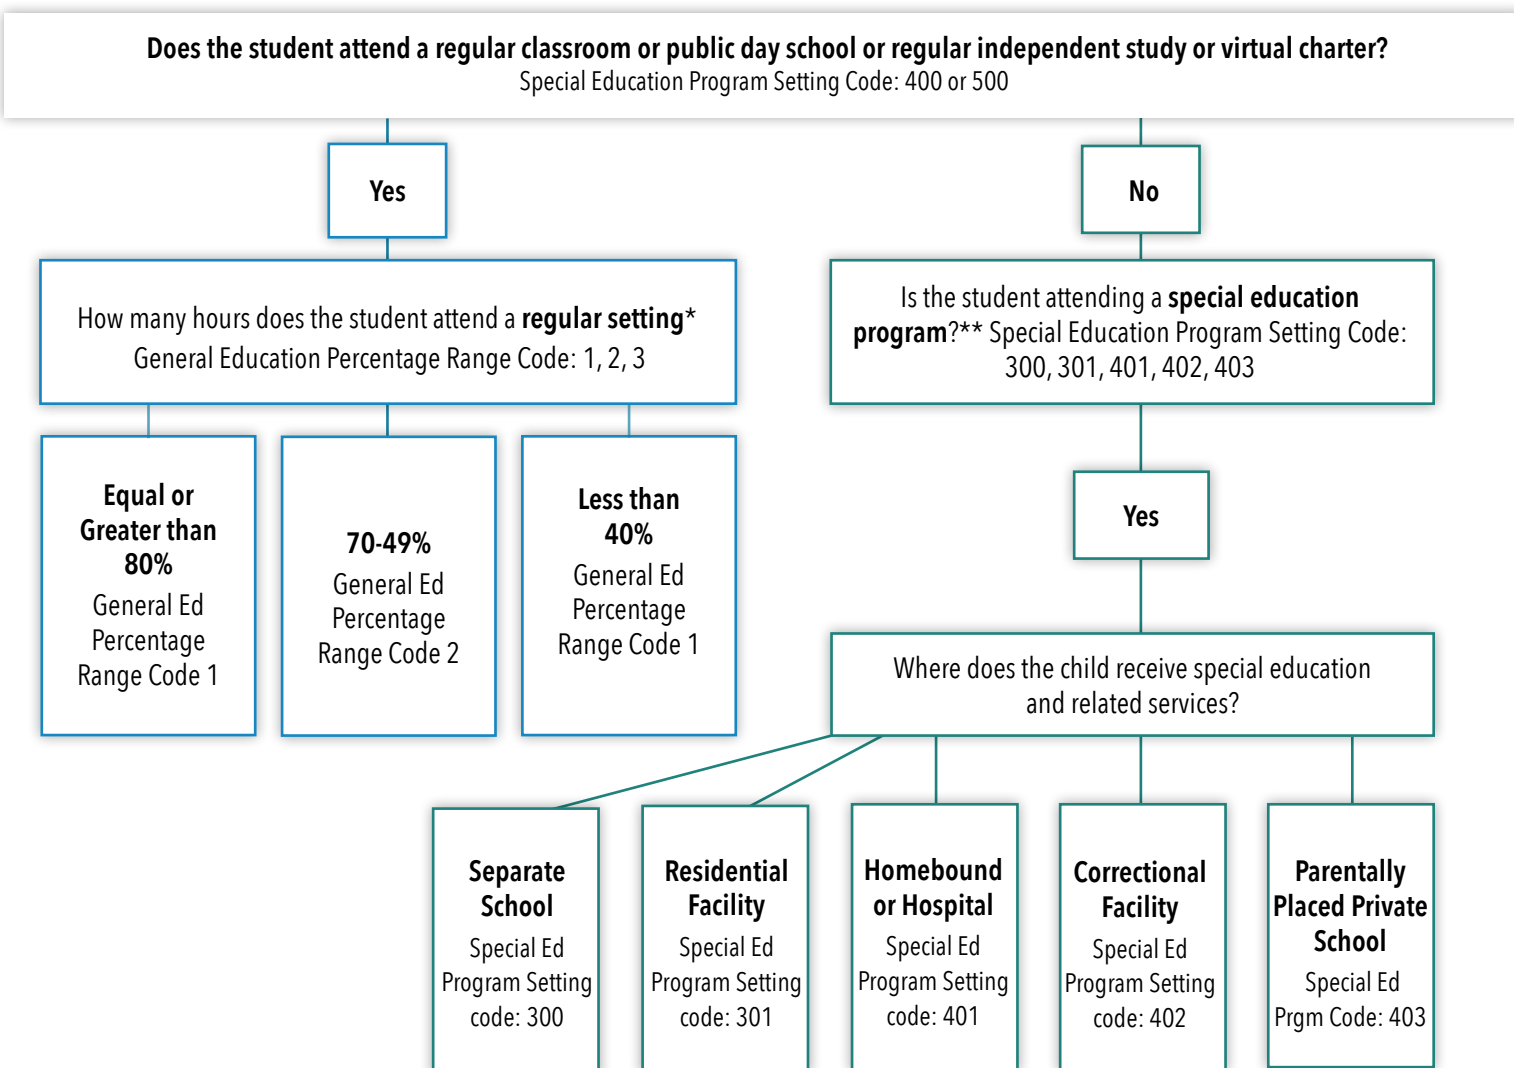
Does the student attend a regular classroom or public day school or regular independent study or virtual charter?
Special Education Program Setting Code: 400 or 500

Yes

No

How many hours does the student attend a regular setting*
General Education Percentage Range Code: 1, 2, 3

Is the student attending a special education program?** Special Education Program Setting Code: 300, 301, 401, 402, 403

Equal or Greater than 80%
General Ed Percentage Range Code 1

70-49%
General Ed Percentage Range Code 2

Less than 40%
General Ed Percentage Range Code 1

Yes

Where does the child receive special education and related services?

Separate School
Special Ed Program Setting code: 300

Residential Facility
Special Ed Program Setting code: 301

Homebound or Hospital
Special Ed Program Setting code: 401

Correctional Facility
Special Ed Program Setting code: 402

Parentally Placed Private School
Special Ed Prgm Code: 403